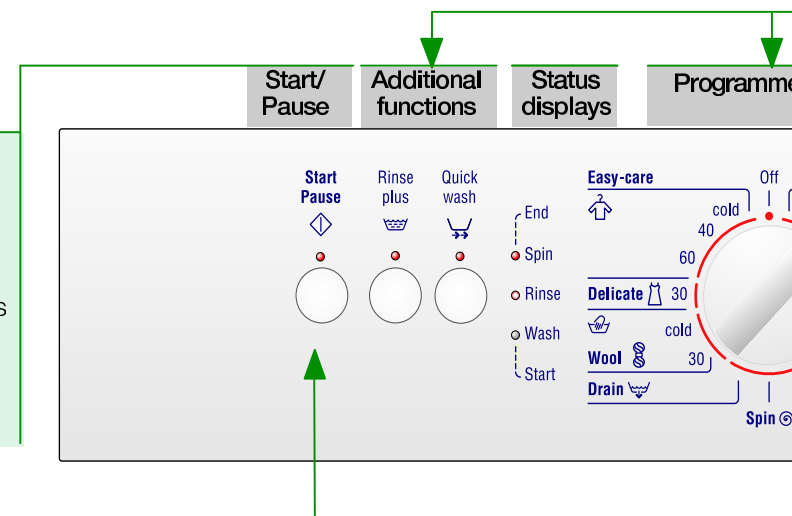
Start/ Pause

Additional functions

Status displays

Programme

s

Start Pause

Rinse plus

Quick wash

End

Spin

Rinse

Wash

Start

Easy-care

Off

cold

40

60

Delicate 30

cold

Wool 30

Drain

Spin